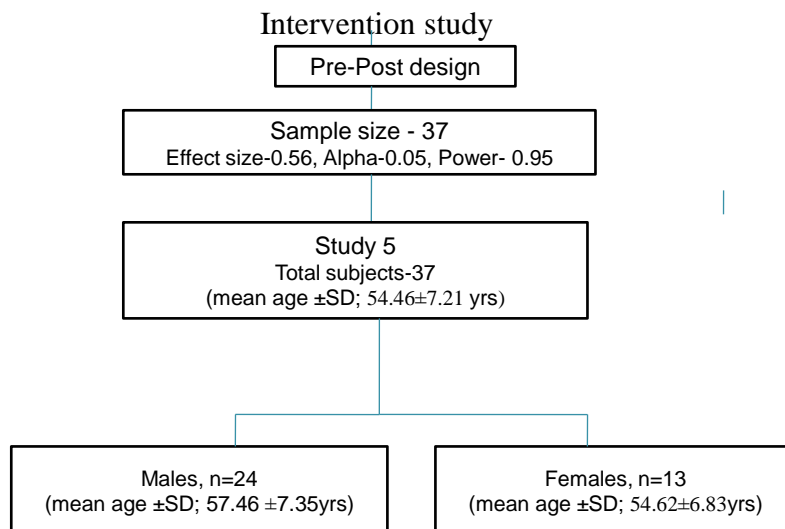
Intervention study

Pre-Post design

Sample size - 37
Effect size-0.56, Alpha-0.05, Power- 0.95

Study 5
Total subjects-37
(mean age ±SD; 54.46±7.21 yrs)

Males, n=24
(mean age ±SD; 57.46 ±7.35yrs)

Females, n=13
(mean age ±SD; 54.62±6.83yrs)